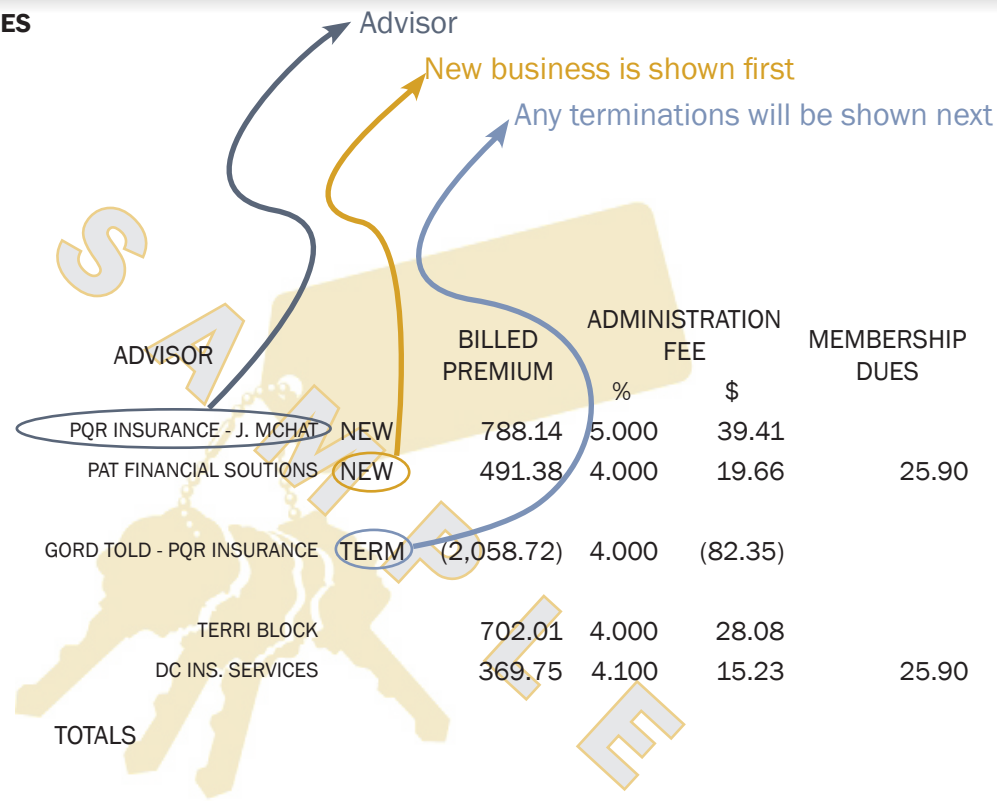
ES

Advisor

New business is shown first

Any terminations will be shown next

SAMPLE

| ADVISOR | | BILLED PREMIUM | ADMINISTRATION FEE % | $ | MEMBERSHIP DUES |
|---|---|---|---|---|---|
| PQR INSURANCE - J. MCHAT | NEW | 788.14 | 5.000 | 39.41 | |
| PAT FINANCIAL SOUTIONS | NEW | 491.38 | 4.000 | 19.66 | 25.90 |
| GORD TOLD - PQR INSURANCE | TERM | (2,058.72) | 4.000 | (82.35) | |
| TERRI BLOCK | | 702.01 | 4.000 | 28.08 | |
| DC INS. SERVICES | | 369.75 | 4.100 | 15.23 | 25.90 |
| TOTALS | | | | | |